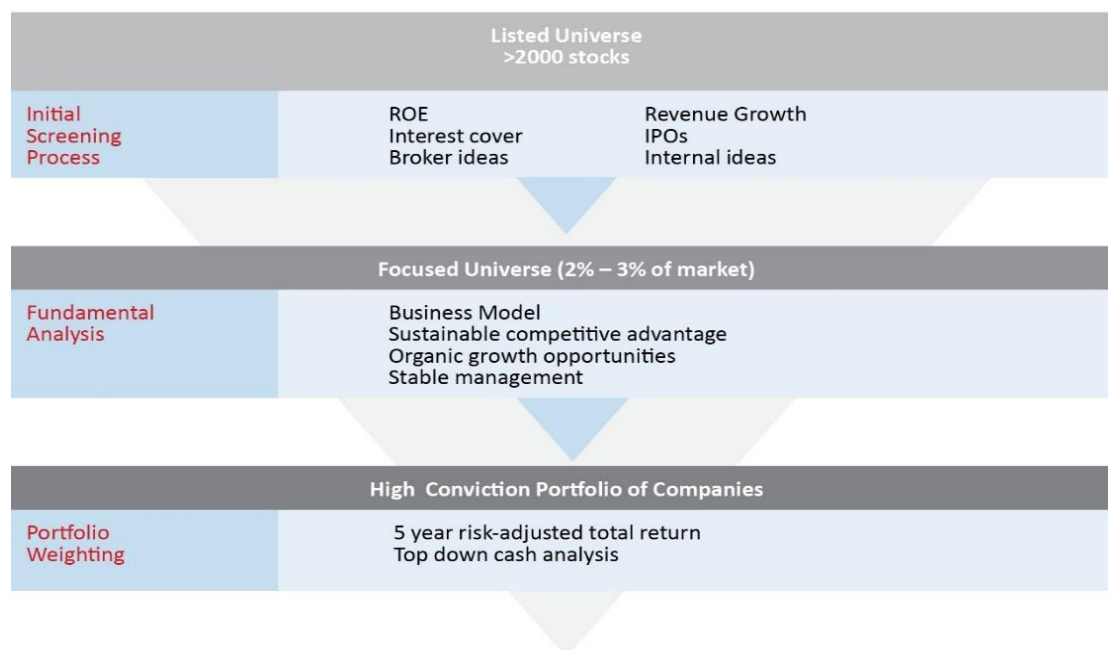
Listed Universe
>2000 stocks

Initial Screening Process

ROE
Interest cover
Broker ideas

Revenue Growth
IPOs
Internal ideas

Focused Universe (2% – 3% of market)

Fundamental Analysis

Business Model
Sustainable competitive advantage
Organic growth opportunities
Stable management

High Conviction Portfolio of Companies

Portfolio Weighting

5 year risk-adjusted total return
Top down cash analysis